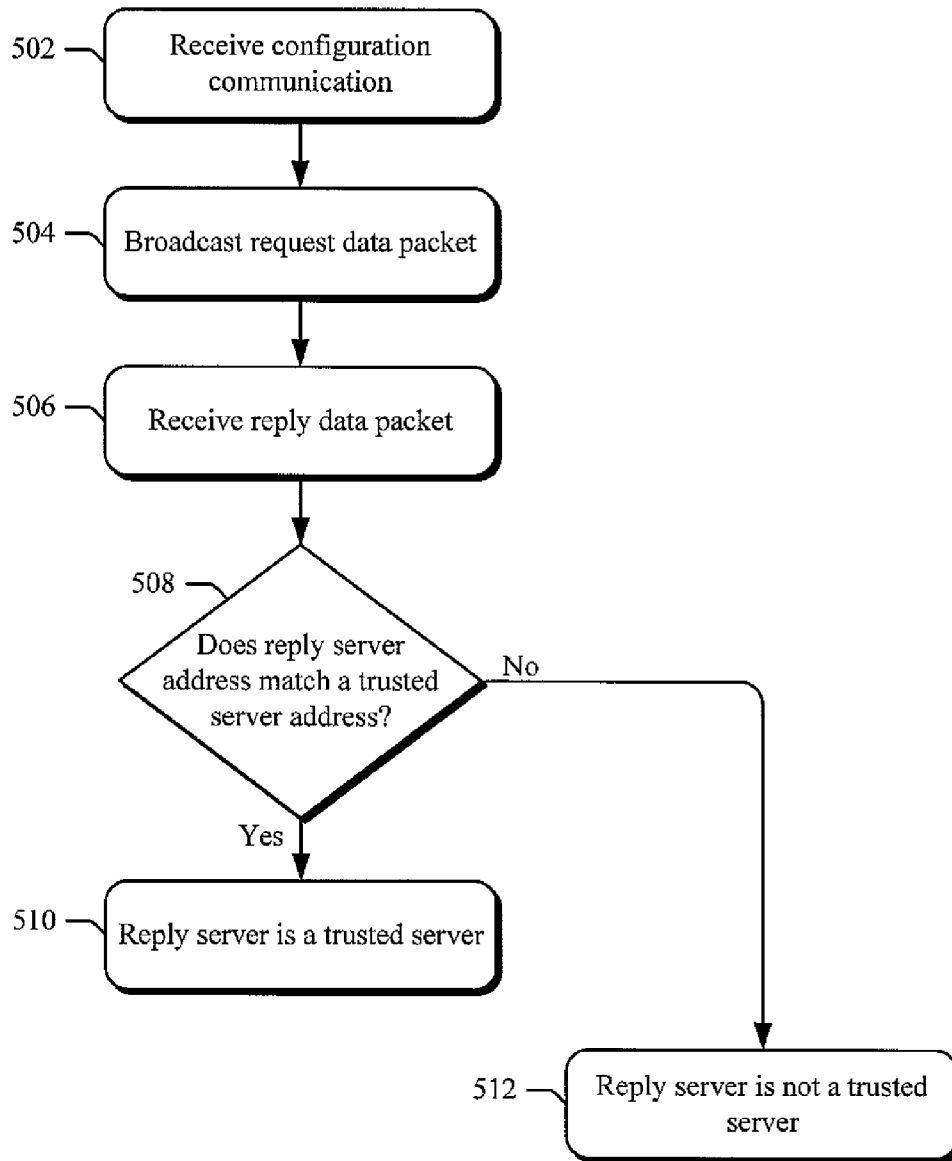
502
Receive configuration communication

504
Broadcast request data packet

506
Receive reply data packet

508
Does reply server address match a trusted server address?

No

Yes

510
Reply server is a trusted server

512
Reply server is not a trusted server